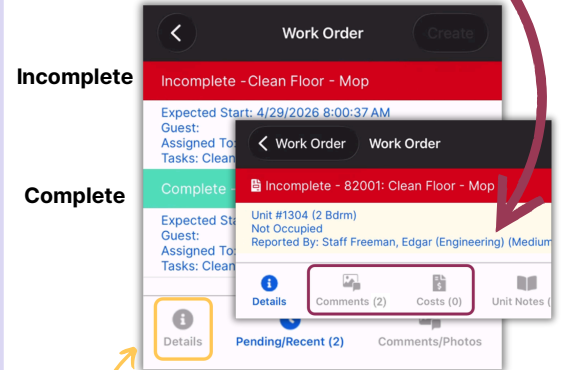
Work Order

Create

Incomplete

Incomplete -Clean Floor - Mop

Expected Start: 4/29/2026 8:00:37 AM
Guest:
Assigned To:
Tasks: Clean

Complete

Complete -

Expected Sta
Guest:
Assigned To:
Tasks: Clean

Work Order

Work Order

Incomplete - 82001: Clean Floor - Mop

Unit #1304 (2 Bdrm)
Not Occupied
Reported By: Staff Freeman, Edgar (Engineering) (Medium

Details

Comments (2)

Costs (0)

Unit Notes (

Details

Pending/Recent (2)

Comments/Photos